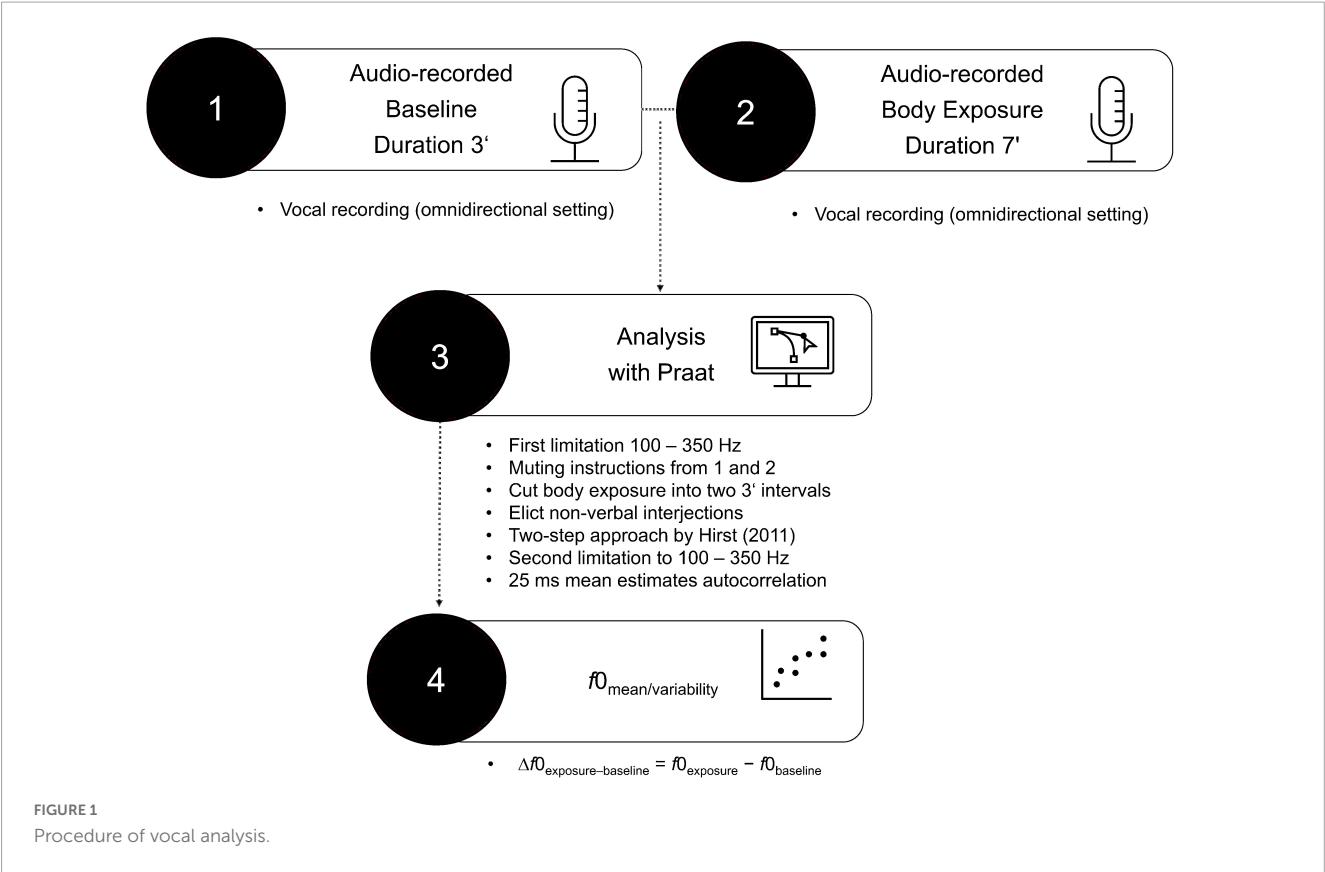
1

Audio-recorded Baseline Duration 3‘

• Vocal recording (omnidirectional setting)

2

Audio-recorded Body Exposure Duration 7'

• Vocal recording (omnidirectional setting)

3

Analysis with Praat

• First limitation 100 – 350 Hz
• Muting instructions from 1 and 2
• Cut body exposure into two 3‘ intervals
• Elict non-verbal interjections
• Two-step approach by Hirst (2011)
• Second limitation to 100 – 350 Hz
• 25 ms mean estimates autocorrelation

4

$f0_{\text{mean/variability}}$

• $\Delta f0_{\text{exposure–baseline}} = f0_{\text{exposure}} - f0_{\text{baseline}}$

FIGURE 1
Procedure of vocal analysis.